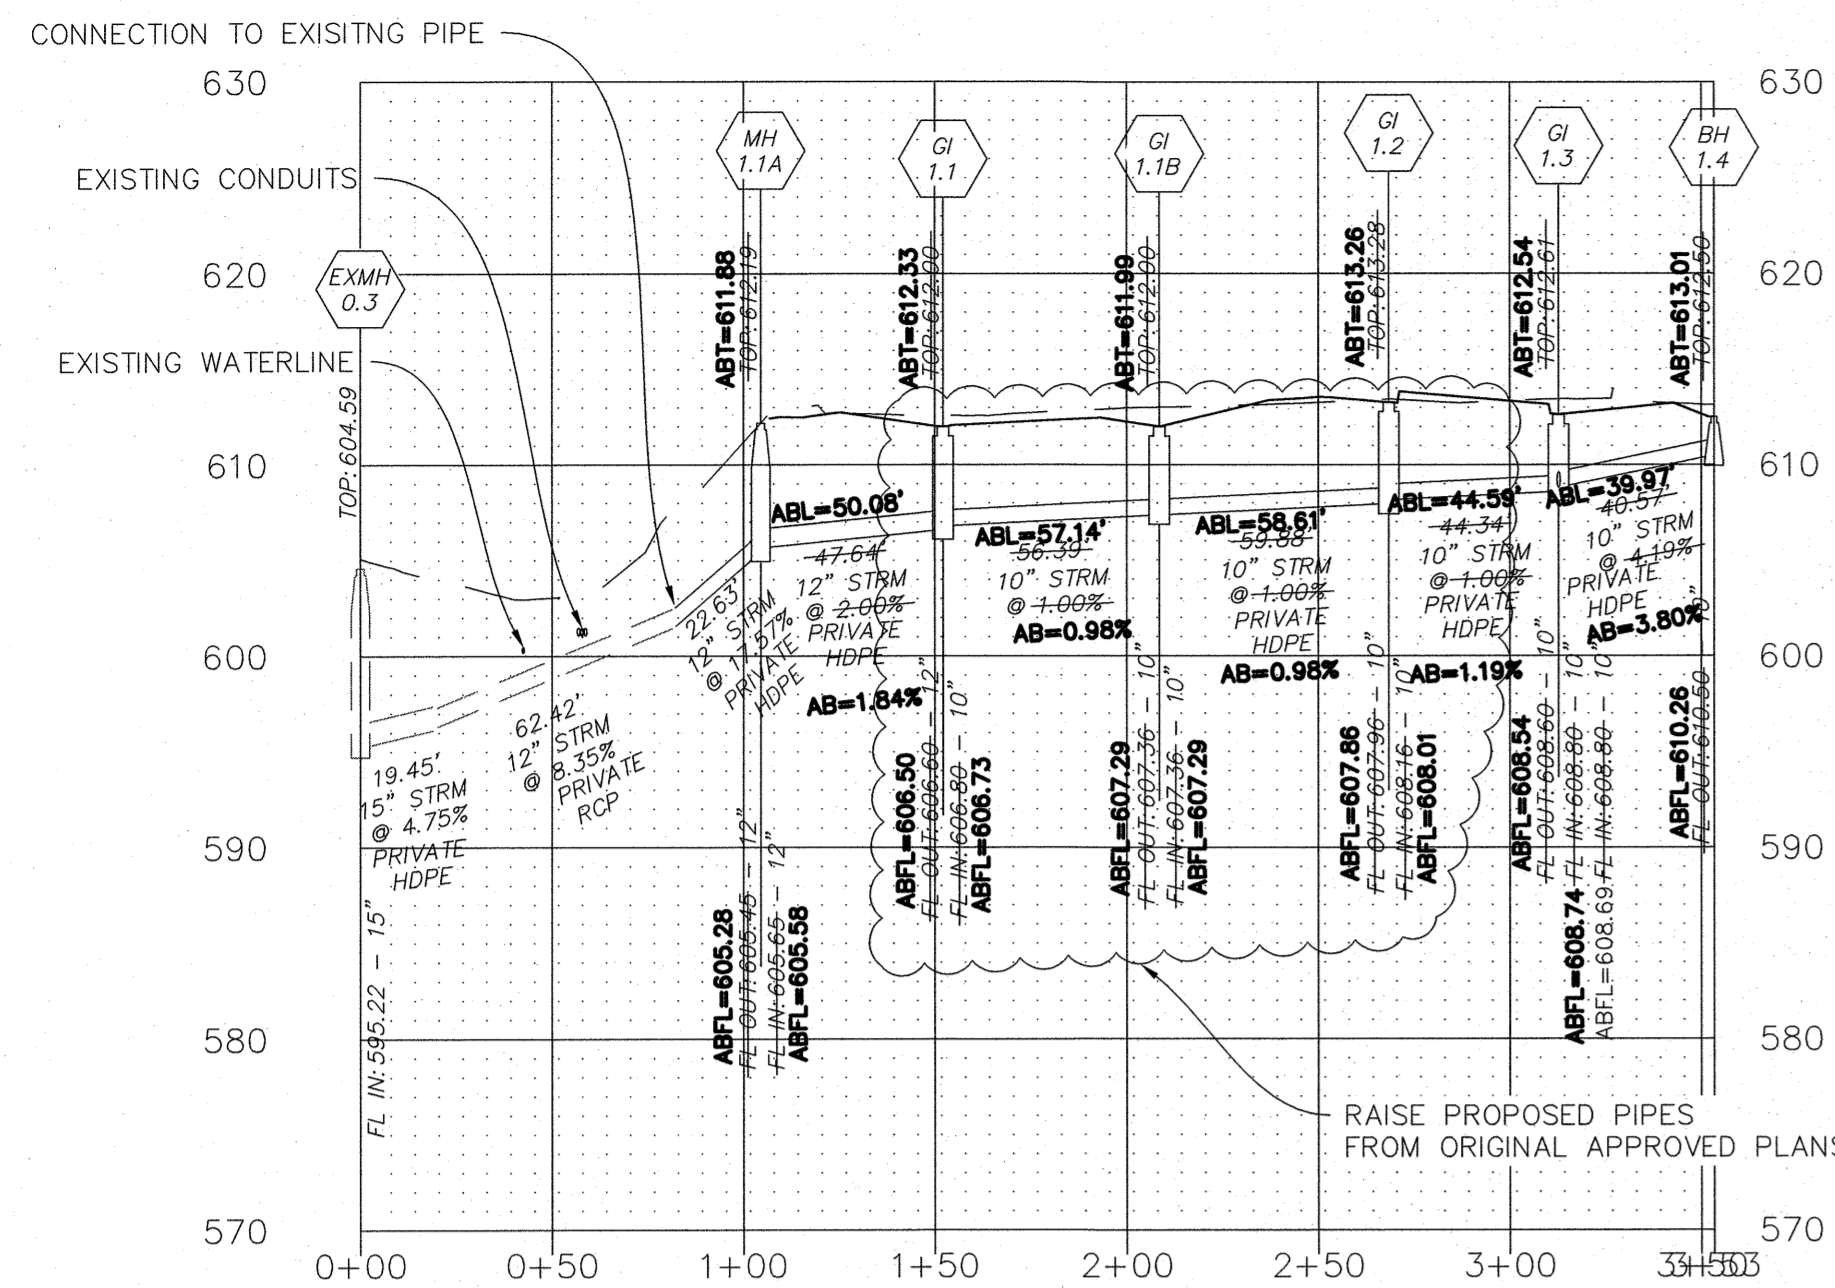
CONNECTION TO EXISITNG PIPE

EXISTING CONDUITS

EXISTING WATERLINE

630
620
610
600
590
580
570

630
620
610
600
590
580
570

EXMH 0.3
MH 1.1A
GI 1.1
GI 1.1B
GI 1.2
GI 1.3
BH 1.4

TOP: 604.59

ABT=611.88
TOP: 612.19
ABT=612.33
TOP: 612.00
ABT=611.99
TOP: 612.00
ABT=613.26
TOP: 613.28
ABT=612.54
TOP: 612.61
ABT=613.01
TOP: 612.50

ABL=50.08'
47.64'
12" STRM
@ 2.00%
PRIVATE
HDPE
AB=1.84%

ABL=57.14'
56.39'
10" STRM
@ 1.00%
AB=0.98%

ABL=58.61'
59.88'
10" STRM
@ 1.00%
PRIVATE
HDPE
AB=0.98%

ABL=44.59'
44.34'
10" STRM
@ 1.00%
PRIVATE
HDPE
AB=1.19%

ABL=39.97'
40.57'
10" STRM
@ 4.19%
PRIVATE
HDPE
AB=3.80%

22.63'
12" STRM
@ 17.57%
PRIVATE
HDPE

62.42'
12" STRM
@ 8.35%
PRIVATE
RCP

19.45'
15" STRM
@ 4.75%
PRIVATE
HDPE

FL IN: 595.22 – 15"

ABFL=605.28
FL OUT: 605.45 – 12"
FL IN: 605.65 – 12"
ABFL=605.58

ABFL=606.50
FL OUT: 606.60 – 12"
FL IN: 606.80 – 10"
ABFL=606.73

ABFL=607.29
FL OUT: 607.36 – 10"
FL IN: 607.36 – 10"
ABFL=607.29

ABFL=607.86
FL OUT: 607.96 – 10"
FL IN: 608.16 – 10"
ABFL=608.01

ABFL=608.54
FL OUT: 608.60 – 10"
ABFL=608.74
FL IN: 608.80 – 10"
ABFL=608.69
FL IN: 608.80 – 10"

ABFL=610.26
FL OUT: 610.50

RAISE PROPOSED PIPES
FROM ORIGINAL APPROVED PLANS

0+00
0+50
1+00
1+50
2+00
2+50
3+00
3+53